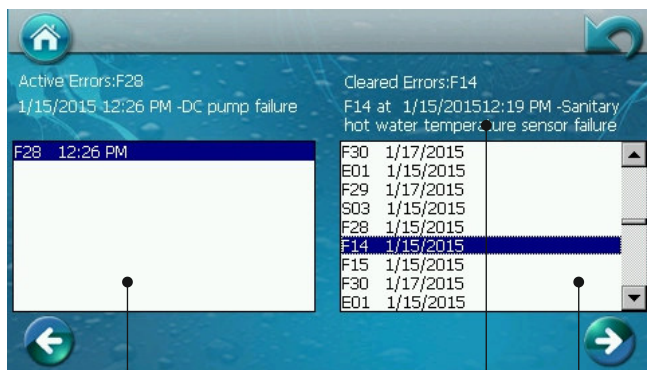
Active Errors:F28
1/15/2015 12:26 PM -DC pump failure

F28 12:26 PM

Cleared Errors:F14
F14 at 1/15/201512:19 PM -Sanitary hot water temperature sensor failure

F30 1/17/2015
E01 1/15/2015
F29 1/17/2015
S03 1/15/2015
F28 1/15/2015
F14 1/15/2015
F15 1/15/2015
F30 1/17/2015
E01 1/15/2015